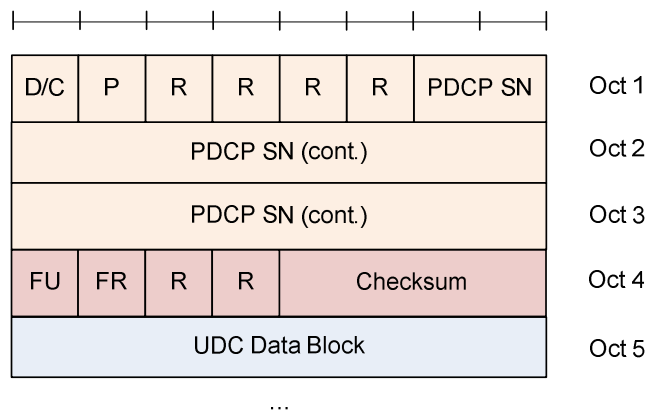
| D/C | P | R | R | R | R | PDCP SN |
|---|---|---|---|---|---|---|
| PDCP SN (cont.) | | | | | | |
| PDCP SN (cont.) | | | | | | |
| FU | FR | R | R | Checksum | | |
| UDC Data Block | | | | | | |

Oct 1
Oct 2
Oct 3
Oct 4
Oct 5

...